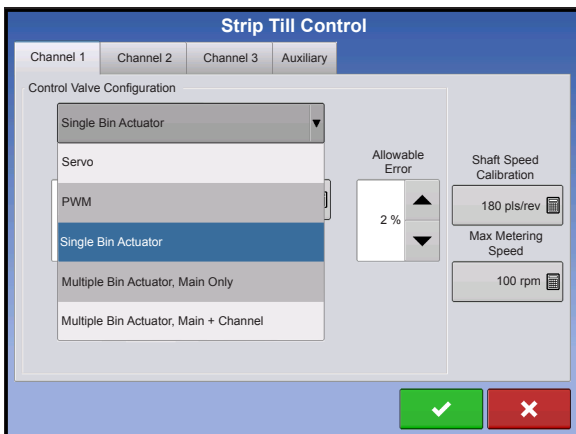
Strip Till Control

Channel 1
Channel 2
Channel 3
Auxiliary

Control Valve Configuration

Single Bin Actuator

Servo
PWM
Single Bin Actuator
Multiple Bin Actuator, Main Only
Multiple Bin Actuator, Main + Channel

Allowable Error
2 %

Shaft Speed Calibration
180 pls/rev

Max Metering Speed
100 rpm